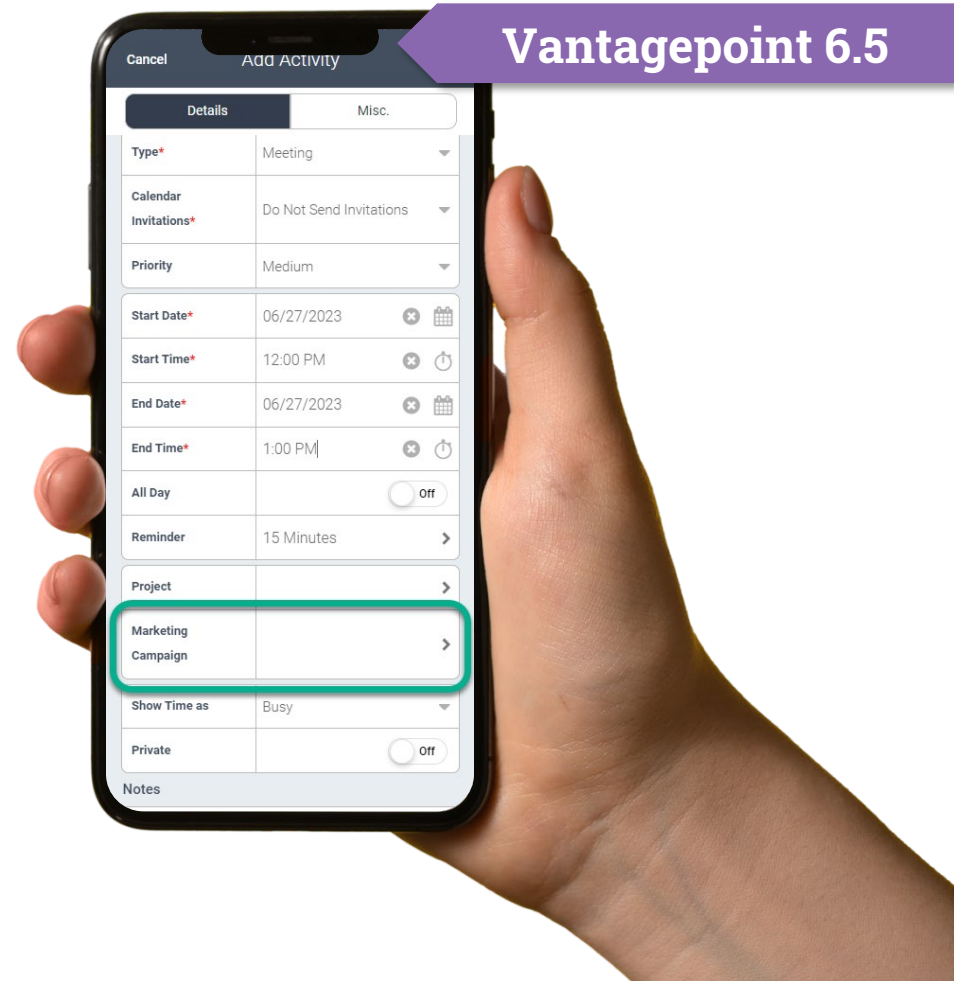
Vantagepoint 6.5

Cancel
Add Activity

Details
Misc.

| | |
|---|---|
| Type* | Meeting |
| Calendar Invitations* | Do Not Send Invitations |
| Priority | Medium |

| | |
|---|---|
| Start Date* | 06/27/2023 |
| Start Time* | 12:00 PM |
| End Date* | 06/27/2023 |
| End Time* | 1:00 PM |
| All Day | Off |
| Reminder | 15 Minutes |

| | |
|---|---|
| Project | |
| Marketing Campaign | |
| Show Time as | Busy |
| Private | Off |

Notes